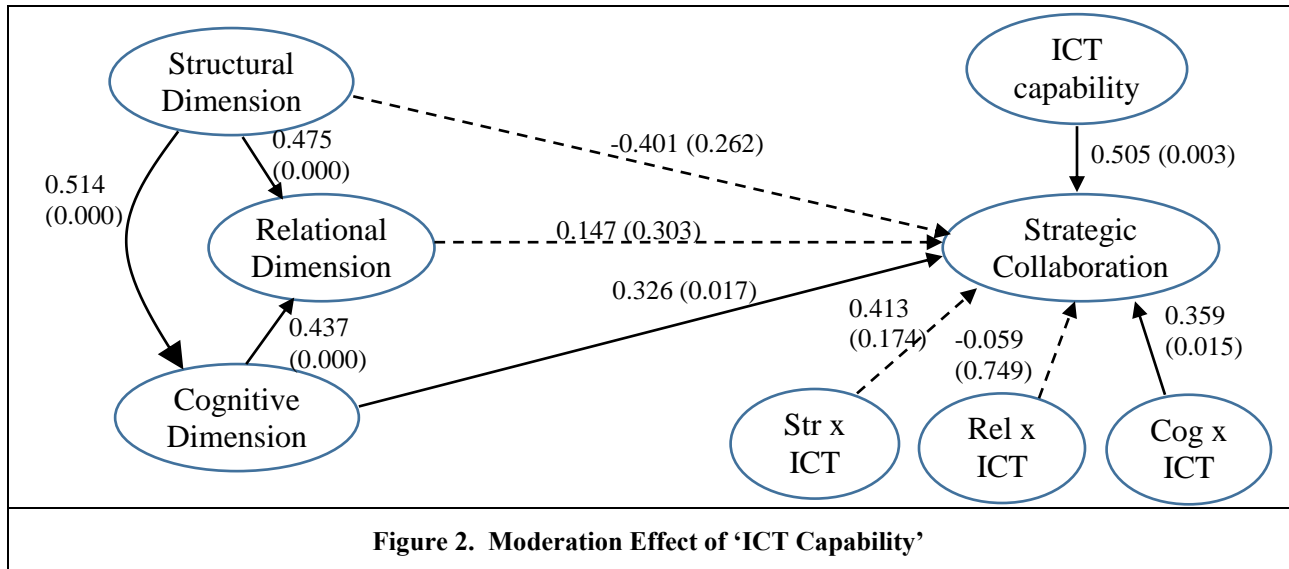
Structural Dimension

ICT capability

0.475 (0.000)

-0.401 (0.262)

0.505 (0.003)

0.514 (0.000)

Relational Dimension

0.147 (0.303)

Strategic Collaboration

0.326 (0.017)

0.413 (0.174)

-0.059 (0.749)

0.359 (0.015)

0.437 (0.000)

Cognitive Dimension

Str x ICT

Rel x ICT

Cog x ICT

**Figure 2. Moderation Effect of 'ICT Capability'**